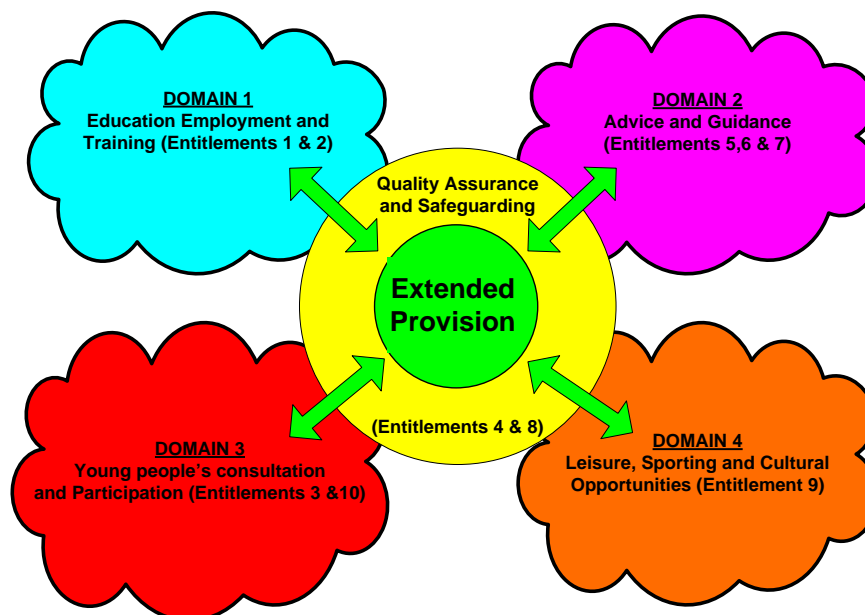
DOMAIN 1
Education Employment and Training (Entitlements 1 & 2)

DOMAIN 2
Advice and Guidance (Entitlements 5,6 & 7)

Quality Assurance and Safeguarding

Extended Provision

(Entitlements 4 & 8)

DOMAIN 3
Young people's consultation and Participation (Entitlements 3 &10)

DOMAIN 4
Leisure, Sporting and Cultural Opportunities (Entitlement 9)